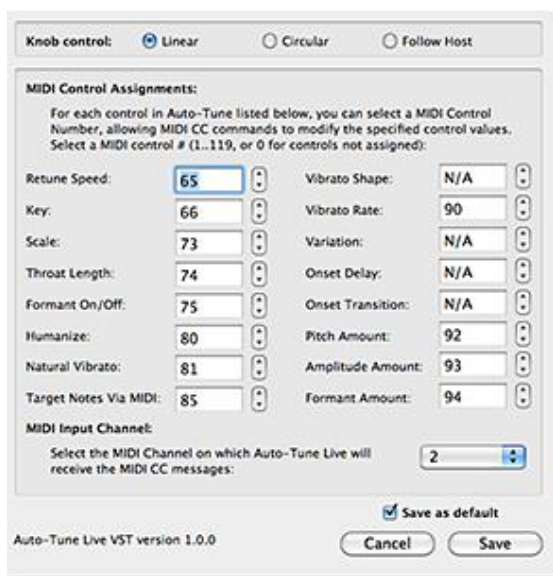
Knob control: Linear Circular Follow Host

MIDI Control Assignments:

For each control in Auto-Tune listed below, you can select a MIDI Control Number, allowing MIDI CC commands to modify the specified control values. Select a MIDI control # (1..119, or 0 for controls not assigned):

| | | | |
|---|---|---|---|
| Retune Speed: | 65 | Vibrato Shape: | N/A |
| Key: | 66 | Vibrato Rate: | 90 |
| Scale: | 73 | Variation: | N/A |
| Throat Length: | 74 | Onset Delay: | N/A |
| Formant On/Off: | 75 | Onset Transition: | N/A |
| Humanize: | 80 | Pitch Amount: | 92 |
| Natural Vibrato: | 81 | Amplitude Amount: | 93 |
| Target Notes Via MIDI: | 85 | Formant Amount: | 94 |

MIDI Input Channel:

Select the MIDI Channel on which Auto-Tune Live will receive the MIDI CC messages: 2

Save as default

Auto-Tune Live VST version 1.0.0

Cancel Save